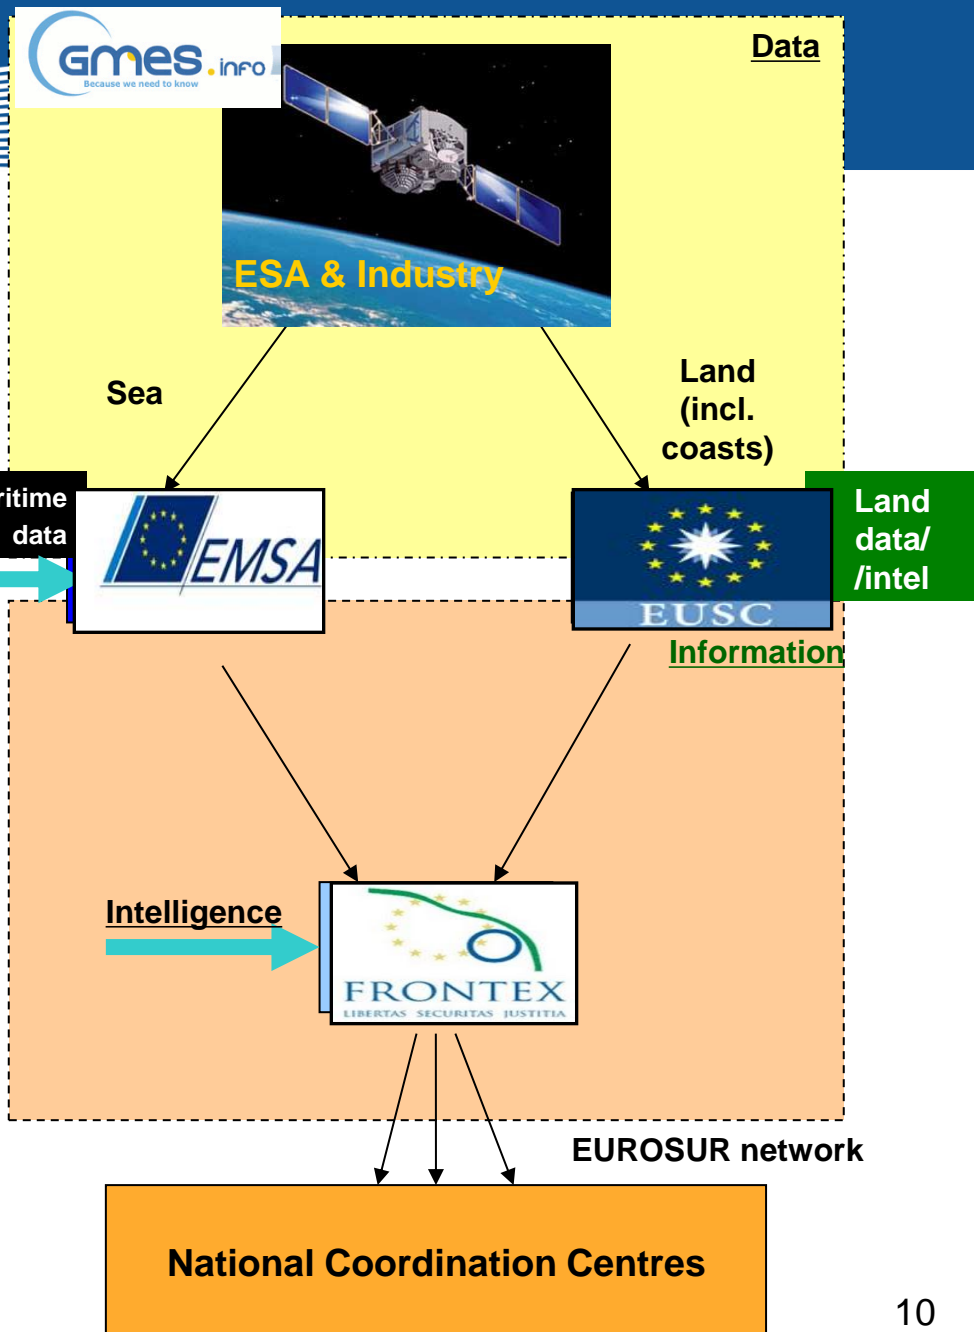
GMES.info
Because we need to know

Data

ESA & Industry

Sea

Land (incl. coasts)

ritime data

EMSA

EUSC

Land data/ /intel

Information

Intelligence

FRONTEX
LIBERTAS SECURITAS JUSTITIA

EUROSUR network

National Coordination Centres

10